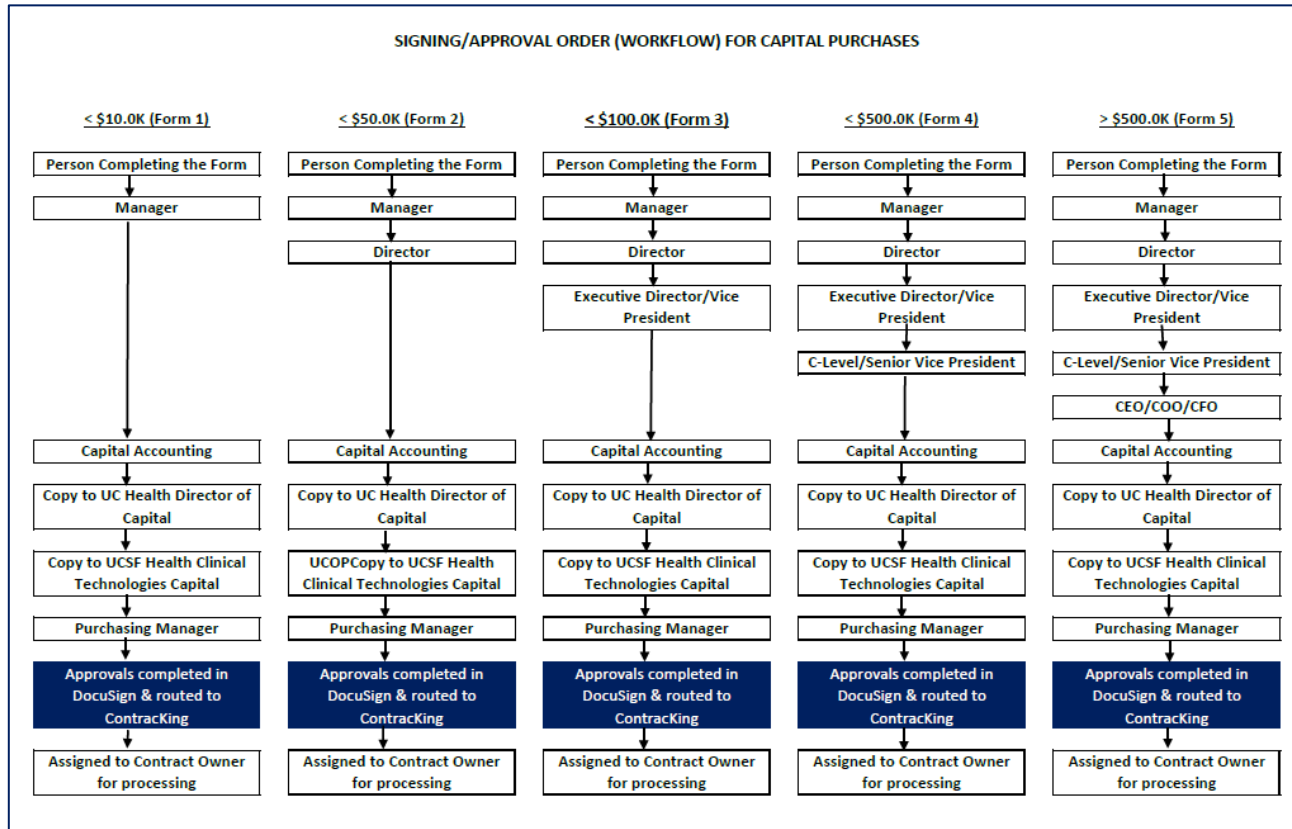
SIGNING/APPROVAL ORDER (WORKFLOW) FOR CAPITAL PURCHASES

< $10.0K (Form 1)

Person Completing the Form

Manager

Capital Accounting

Copy to UC Health Director of Capital

Copy to UCSF Health Clinical Technologies Capital

Purchasing Manager

Approvals completed in DocuSign & routed to ContracKing

Assigned to Contract Owner for processing

< $50.0K (Form 2)

Person Completing the Form

Manager

Director

Capital Accounting

Copy to UC Health Director of Capital

UCOPCopy to UCSF Health Clinical Technologies Capital

Purchasing Manager

Approvals completed in DocuSign & routed to ContracKing

Assigned to Contract Owner for processing

< $100.0K (Form 3)

Person Completing the Form

Manager

Director

Executive Director/Vice President

Capital Accounting

Copy to UC Health Director of Capital

Copy to UCSF Health Clinical Technologies Capital

Purchasing Manager

Approvals completed in DocuSign & routed to ContracKing

Assigned to Contract Owner for processing

< $500.0K (Form 4)

Person Completing the Form

Manager

Director

Executive Director/Vice President

C-Level/Senior Vice President

Capital Accounting

Copy to UC Health Director of Capital

Copy to UCSF Health Clinical Technologies Capital

Purchasing Manager

Approvals completed in DocuSign & routed to ContracKing

Assigned to Contract Owner for processing

> $500.0K (Form 5)

Person Completing the Form

Manager

Director

Executive Director/Vice President

C-Level/Senior Vice President

CEO/COO/CFO

Capital Accounting

Copy to UC Health Director of Capital

Copy to UCSF Health Clinical Technologies Capital

Purchasing Manager

Approvals completed in DocuSign & routed to ContracKing

Assigned to Contract Owner for processing